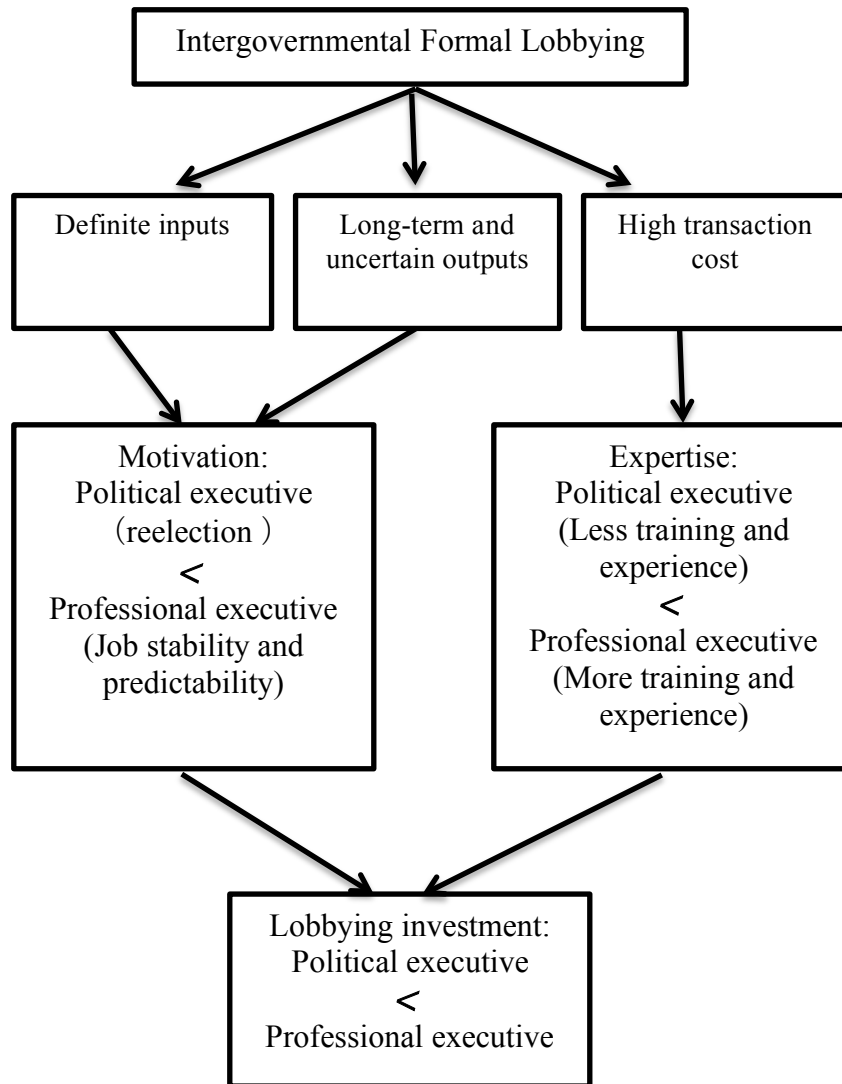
Intergovernmental Formal Lobbying

Definite inputs

Long-term and uncertain outputs

High transaction cost

Motivation:
Political executive
(reelection )
<
Professional executive
(Job stability and predictability)

Expertise:
Political executive
(Less training and experience)
<
Professional executive
(More training and experience)

Lobbying investment:
Political executive
<
Professional executive